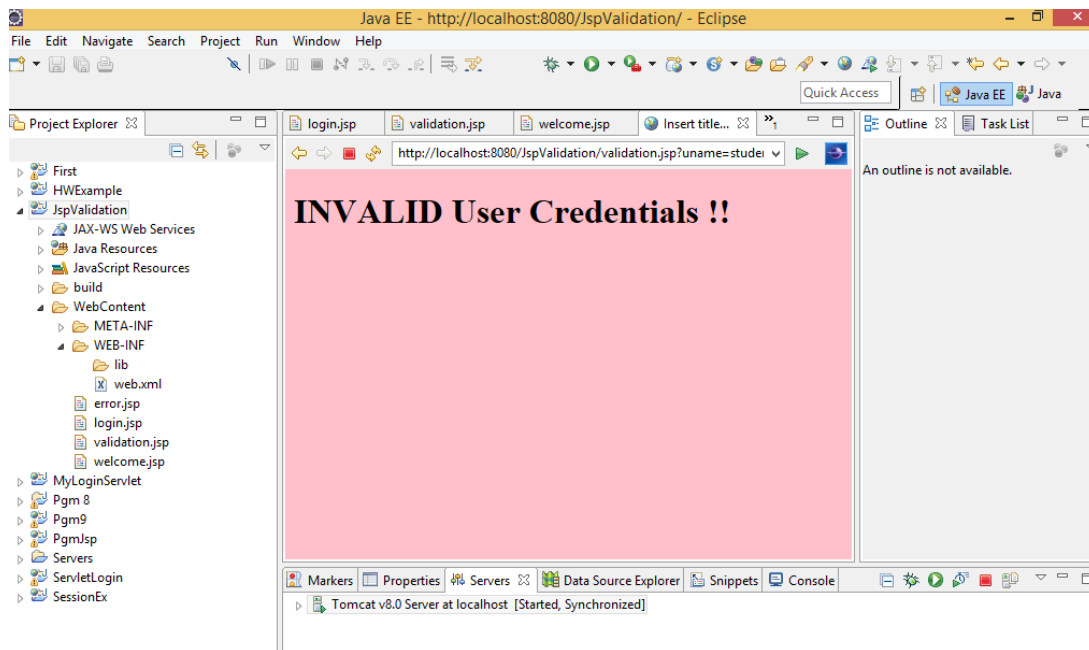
Java EE - http://localhost:8080/JspValidation/ - Eclipse

File Edit Navigate Search Project Run Window Help

Quick Access

Java EE Java

Project Explorer

First
HWExample
JspValidation
JAX-WS Web Services
Java Resources
JavaScript Resources
build
WebContent
META-INF
WEB-INF
lib
web.xml
error.jsp
login.jsp
validation.jsp
welcome.jsp
MyLoginServlet
Pgm 8
Pgm9
PgmJsp
Servers
ServletLogin
SessionEx

login.jsp validation.jsp welcome.jsp Insert title... »1

http://localhost:8080/JspValidation/validation.jsp?uname=studer

INVALID User Credentials !!

Outline Task List

An outline is not available.

Markers Properties Servers Data Source Explorer Snippets Console

Tomcat v8.0 Server at localhost [Started, Synchronized]